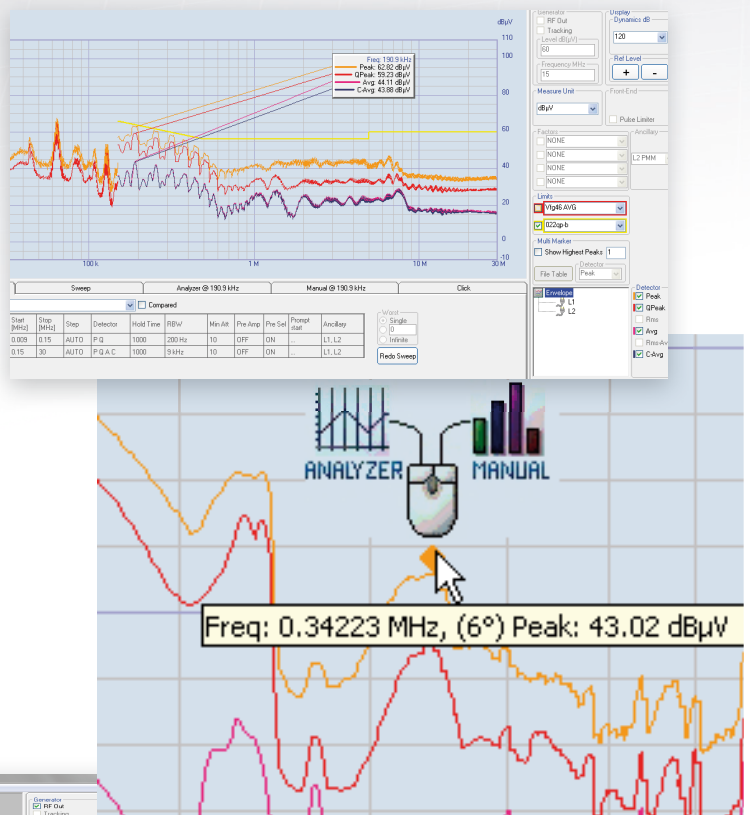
dBµV
110
100
80
60
40
20
0
-10

Freq: 190.9 kHz
Peak: 62.82 dBµV
QPeak: 59.23 dBµV
Avg: 44.11 dBµV
C-Avg: 43.88 dBµV

100 k
1 M
10 M
30 M

Generator
RF Out
Tracking
Level dB(µV)
60
Frequency MHz
15

Display
Dynamics dB
120
Ref Level
+
-

Measure Unit
dBµV
Front-End
Pulse Limiter

Factors
NONE
NONE
NONE
NONE
Ancillary
L2 PMM

Limits
Vfg46 AVG
022qp-b

Multi Marker
Show Highest Peaks 1
File Table
Detector
Peak

Envelope
L1
L2

Detector
Peak
QPeak
Rms
Avg
Rms-Av
C-Avg

Sweep | Analyzer @ 190.9 kHz | Manual @ 190.9 kHz | Click

Compared

| Start [MHz] | Stop [MHz] | Step | Detector | Hold Time | RBW | Min Att | Pre Amp | Pre Sel | Prompt start | Ancillary |
|---|---|---|---|---|---|---|---|---|---|---|
| 0.009 | 0.15 | AUTO | P Q | 1000 | 200 Hz | 10 | OFF | ON | ... | L1, L2 |
| 0.15 | 30 | AUTO | P Q A C | 1000 | 9 kHz | 10 | OFF | ON | ... | L1, L2 |

Worst
Single
0
Infinite
Redo Sweep

ANALYZER
MANUAL

Freq: 0.34223 MHz, (6°) Peak: 43.02 dBµV

Generator
RF Out
Tracking